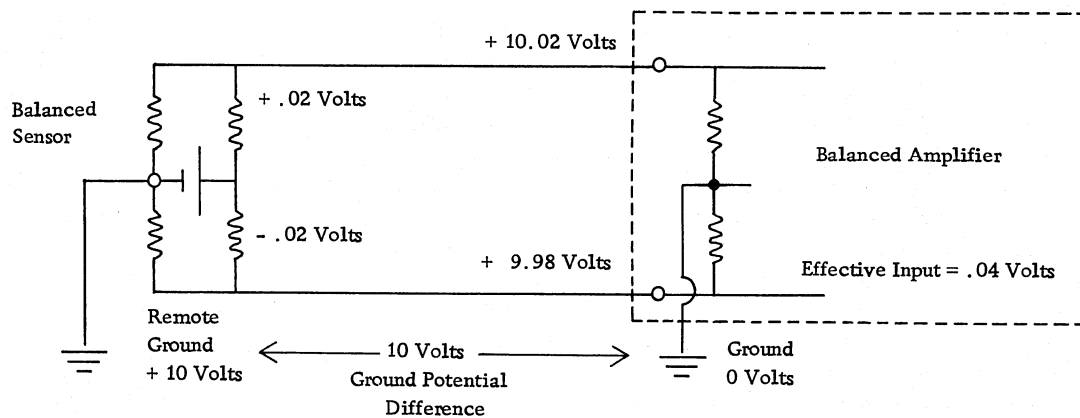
+ 10.02 Volts

Balanced Sensor

+ .02 Volts

Balanced Amplifier

- .02 Volts

+ 9.98 Volts

Effective Input = .04 Volts

Remote Ground + 10 Volts

10 Volts

Ground Potential Difference

Ground 0 Volts